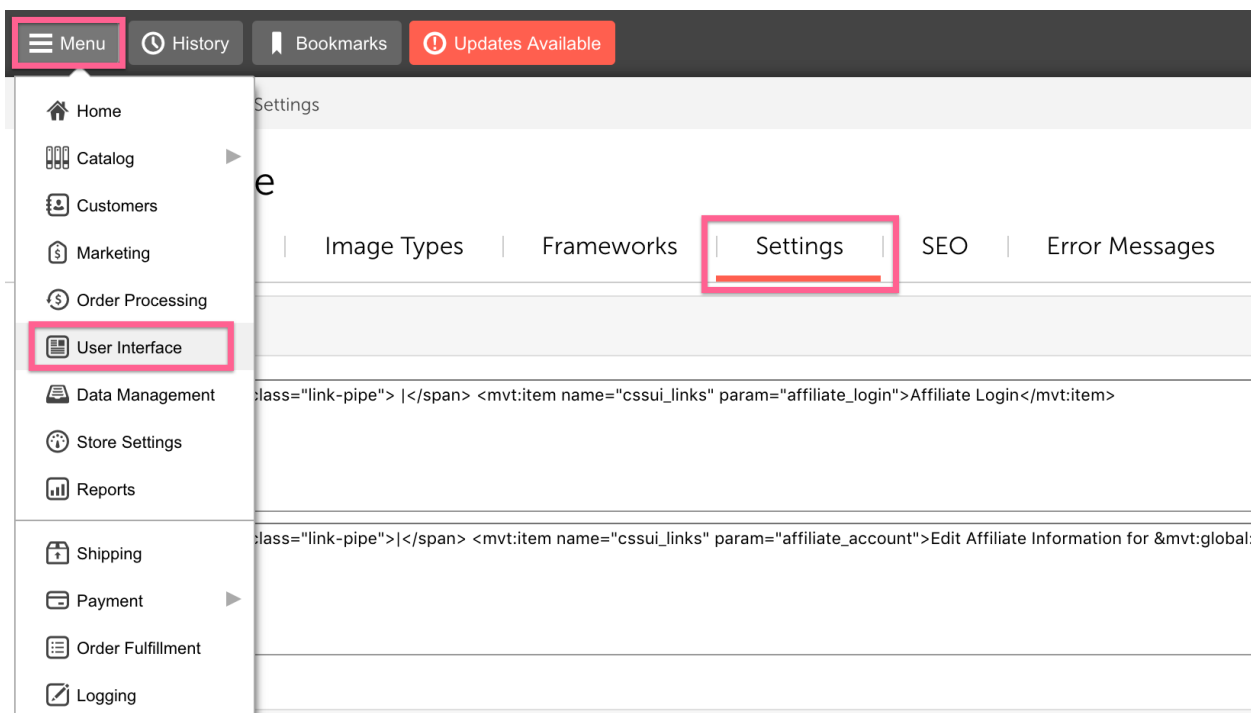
Menu History Bookmarks Updates Available

Home
Catalog
Customers
Marketing
Order Processing
User Interface
Data Management
Store Settings
Reports
Shipping
Payment
Order Fulfillment
Logging

Settings

e

| Image Types | Frameworks | Settings | SEO | Error Messages

class="link-pipe"> |</span> <mvt:item name="cssui_links" param="affiliate_login">Affiliate Login</mvt:item>

class="link-pipe">|</span> <mvt:item name="cssui_links" param="affiliate_account">Edit Affiliate Information for &mvt:global: